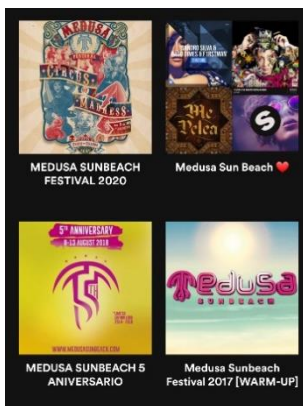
MEDUSA

MEDUSA SUNBEACH FESTIVAL 2020

Me Pelea

Medusa Sun Beach ❤️

5th ANNIVERSARY
8-13 AUGUST 2018

WWW.MEDUSASUNBEACH.COM

MEDUSA SUNBEACH 5 ANIVERSARIO

Medusa
SUNBEACH

Medusa Sunbeach Festival 2017 [WARM-UP]